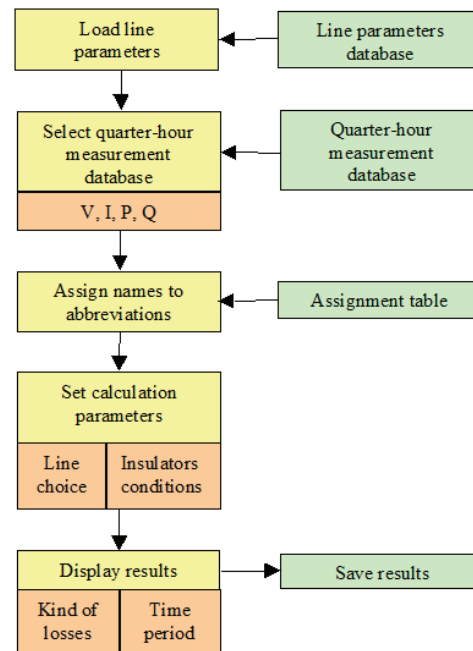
Load line parameters

Line parameters database

Select quarter-hour measurement database

V, I, P, Q

Quarter-hour measurement database

Assign names to abbreviations

Assignment table

Set calculation parameters

Line choice

Insulators conditions

Display results

Save results

Kind of losses

Time period